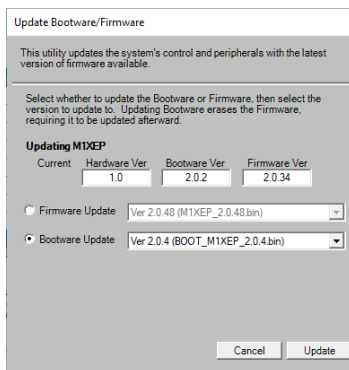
Update Bootware/Firmware

This utility updates the system's control and peripherals with the latest version of firmware available.

Select whether to update the Bootware or Firmware, then select the version to update to. Updating Bootware erases the Firmware, requiring it to be updated afterward.

Updating M1XEP

| Current | Hardware Ver | Bootware Ver | Firmware Ver |
|---|---|---|---|
| | 1.0 | 2.0.2 | 2.0.34 |

Firmware Update Ver 2.0.48 (M1XEP_2.0.48.bin)

Bootware Update Ver 2.0.4 (BOOT_M1XEP_2.0.4.bin)

Cancel Update